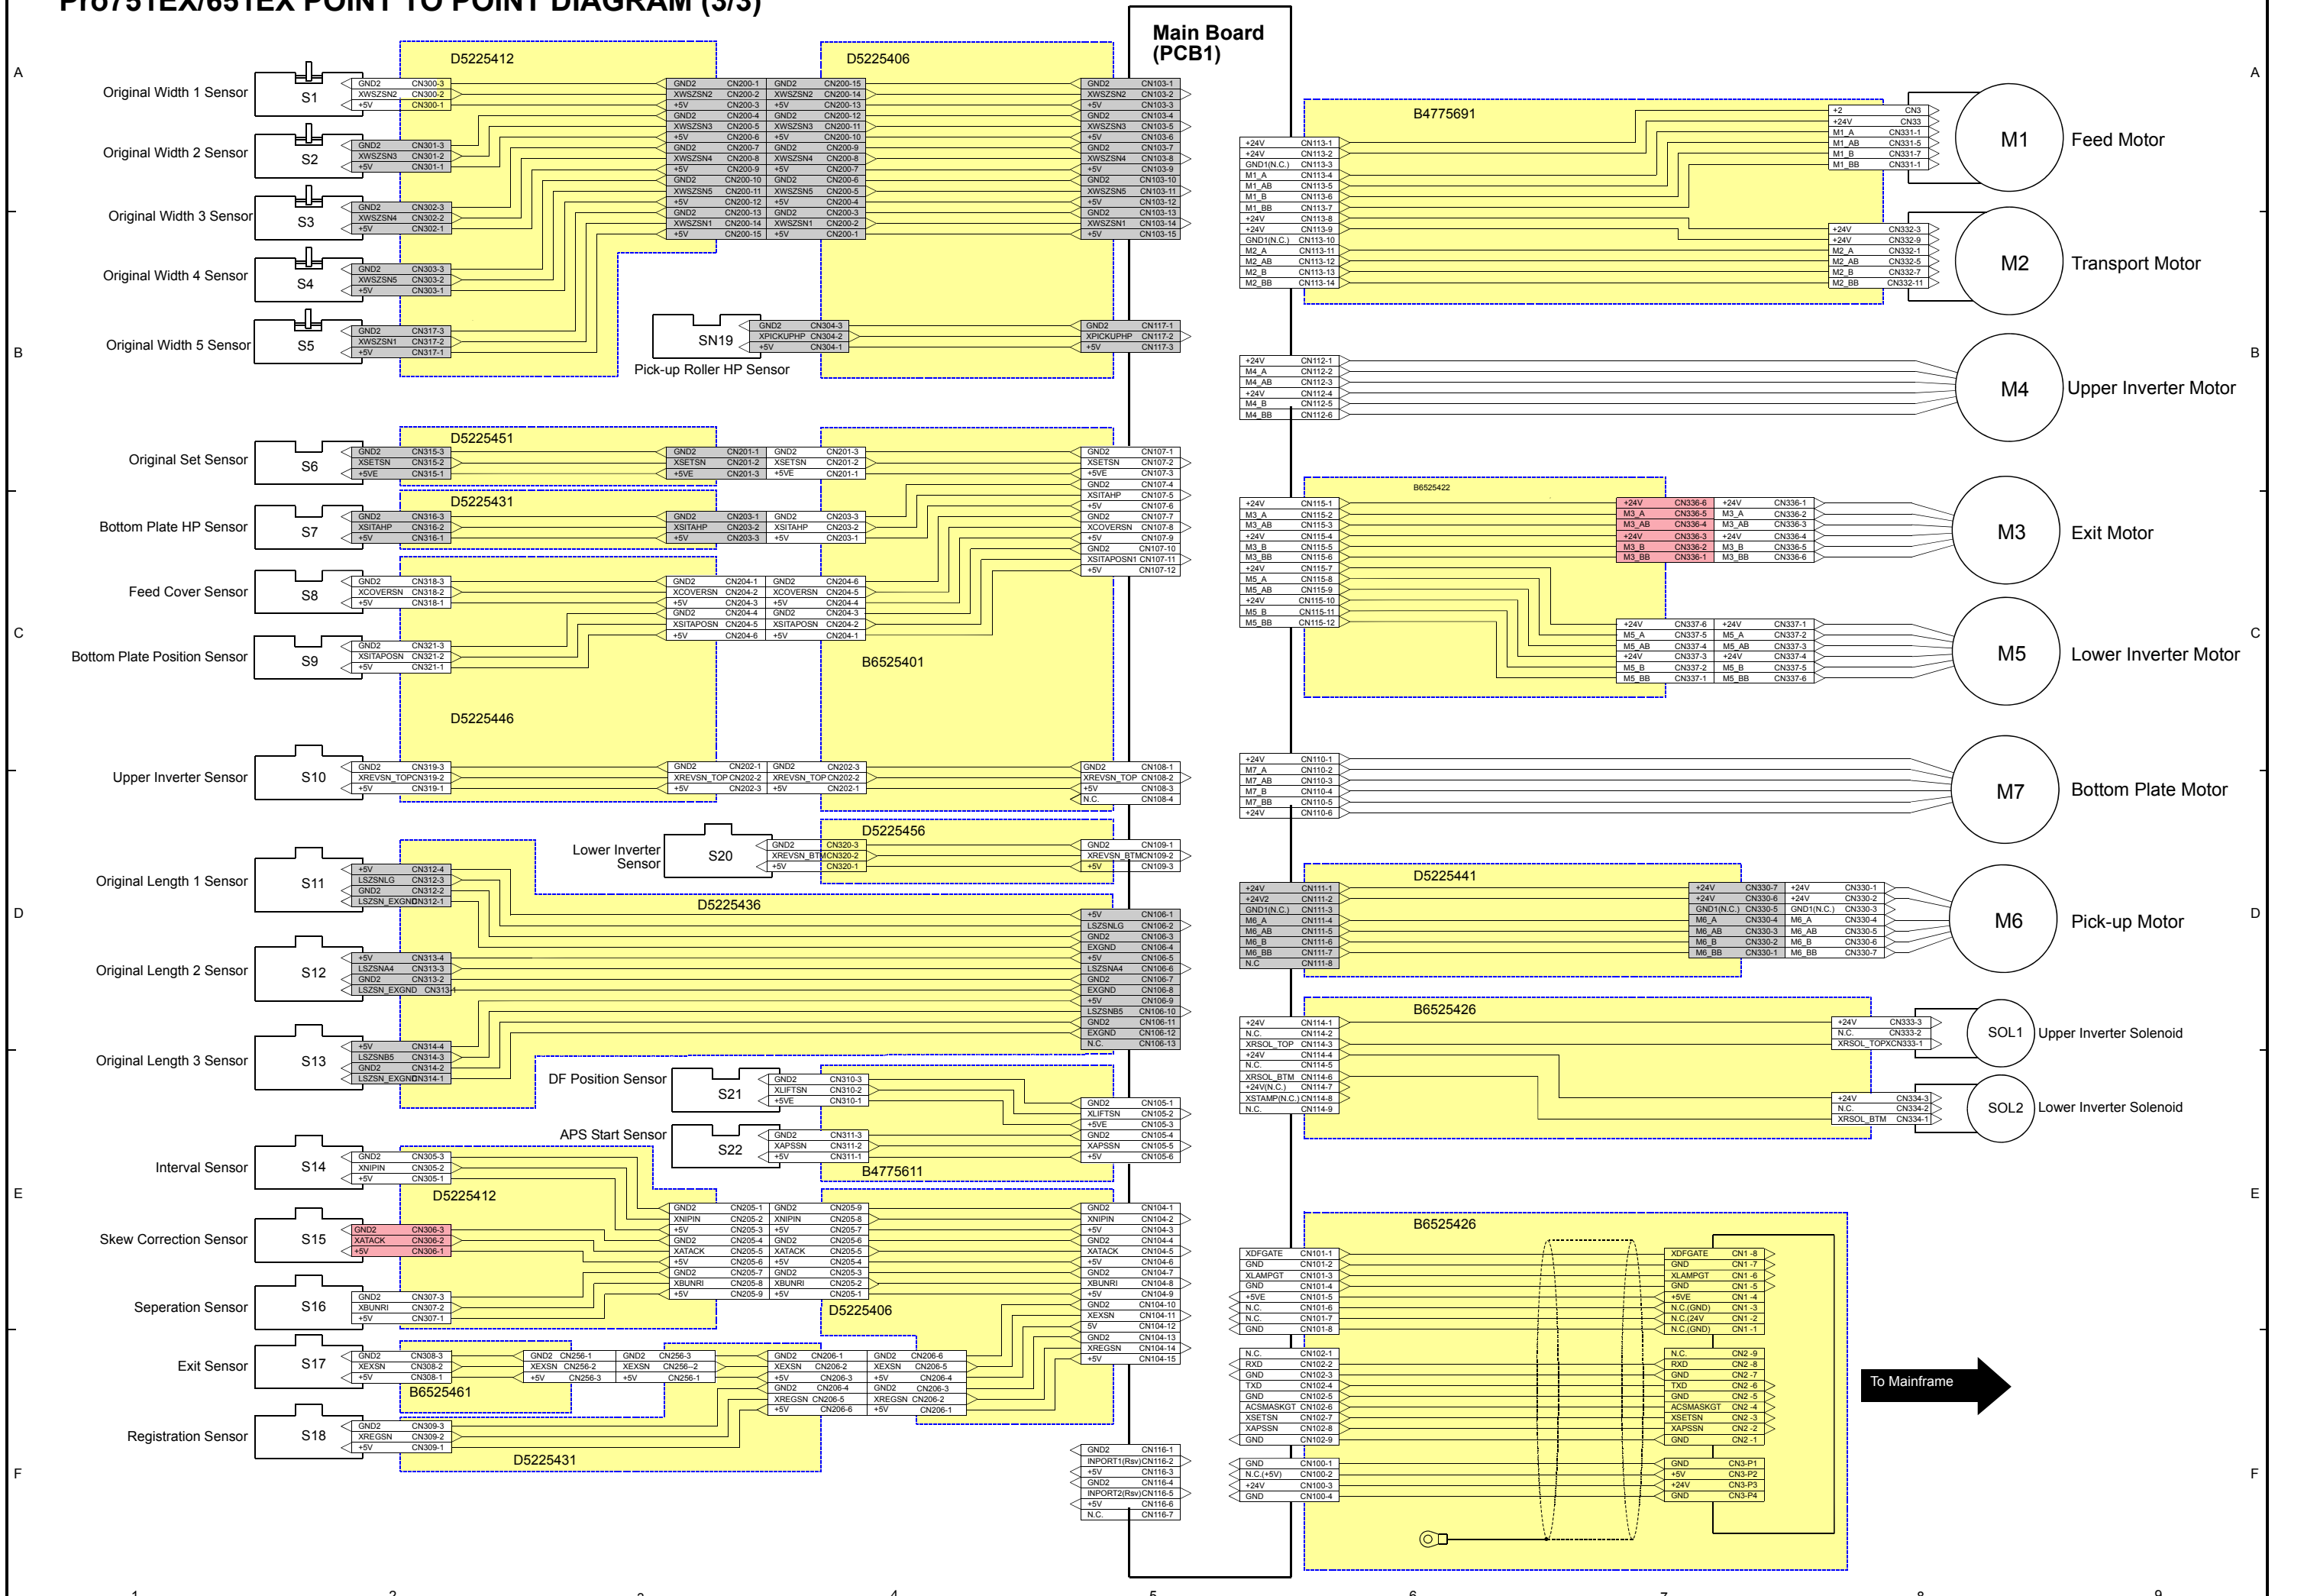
PI6751EX/65TEX POINT TO POINT DIAGRAM (3/3)

Main Board (PCB1)

D5225412
D5225406
B4775691

Original Width 1 Sensor S1
Original Width 2 Sensor S2
Original Width 3 Sensor S3
Original Width 4 Sensor S4
Original Width 5 Sensor S5

SN19
Pick-up Roller HP Sensor

M1 Feed Motor
M2 Transport Motor
M4 Upper Inverter Motor
M3 Exit Motor
M5 Lower Inverter Motor
M7 Bottom Plate Motor
M6 Pick-up Motor
SOL1 Upper Inverter Solenoid
SOL2 Lower Inverter Solenoid

D5225451
Original Set Sensor S6
D5225431
Bottom Plate HP Sensor S7
Feed Cover Sensor S8
Bottom Plate Position Sensor S9
B6525401
D5225446
B6525422
Upper Inverter Sensor S10
Lower Inverter Sensor S20
D5225456
Original Length 1 Sensor S11
D5225436
D5225441
Original Length 2 Sensor S12
Original Length 3 Sensor S13
B6525426
DF Position Sensor S21
APS Start Sensor S22
B4775611
Interval Sensor S14
D5225412
Skew Correction Sensor S15
B6525426
Seperation Sensor S16
D5225406
Exit Sensor S17
B6525461
Registration Sensor S18
D5225431

To Mainframe

A
B
C
D
E
F
1
2
3
4
5
6
7
8
9